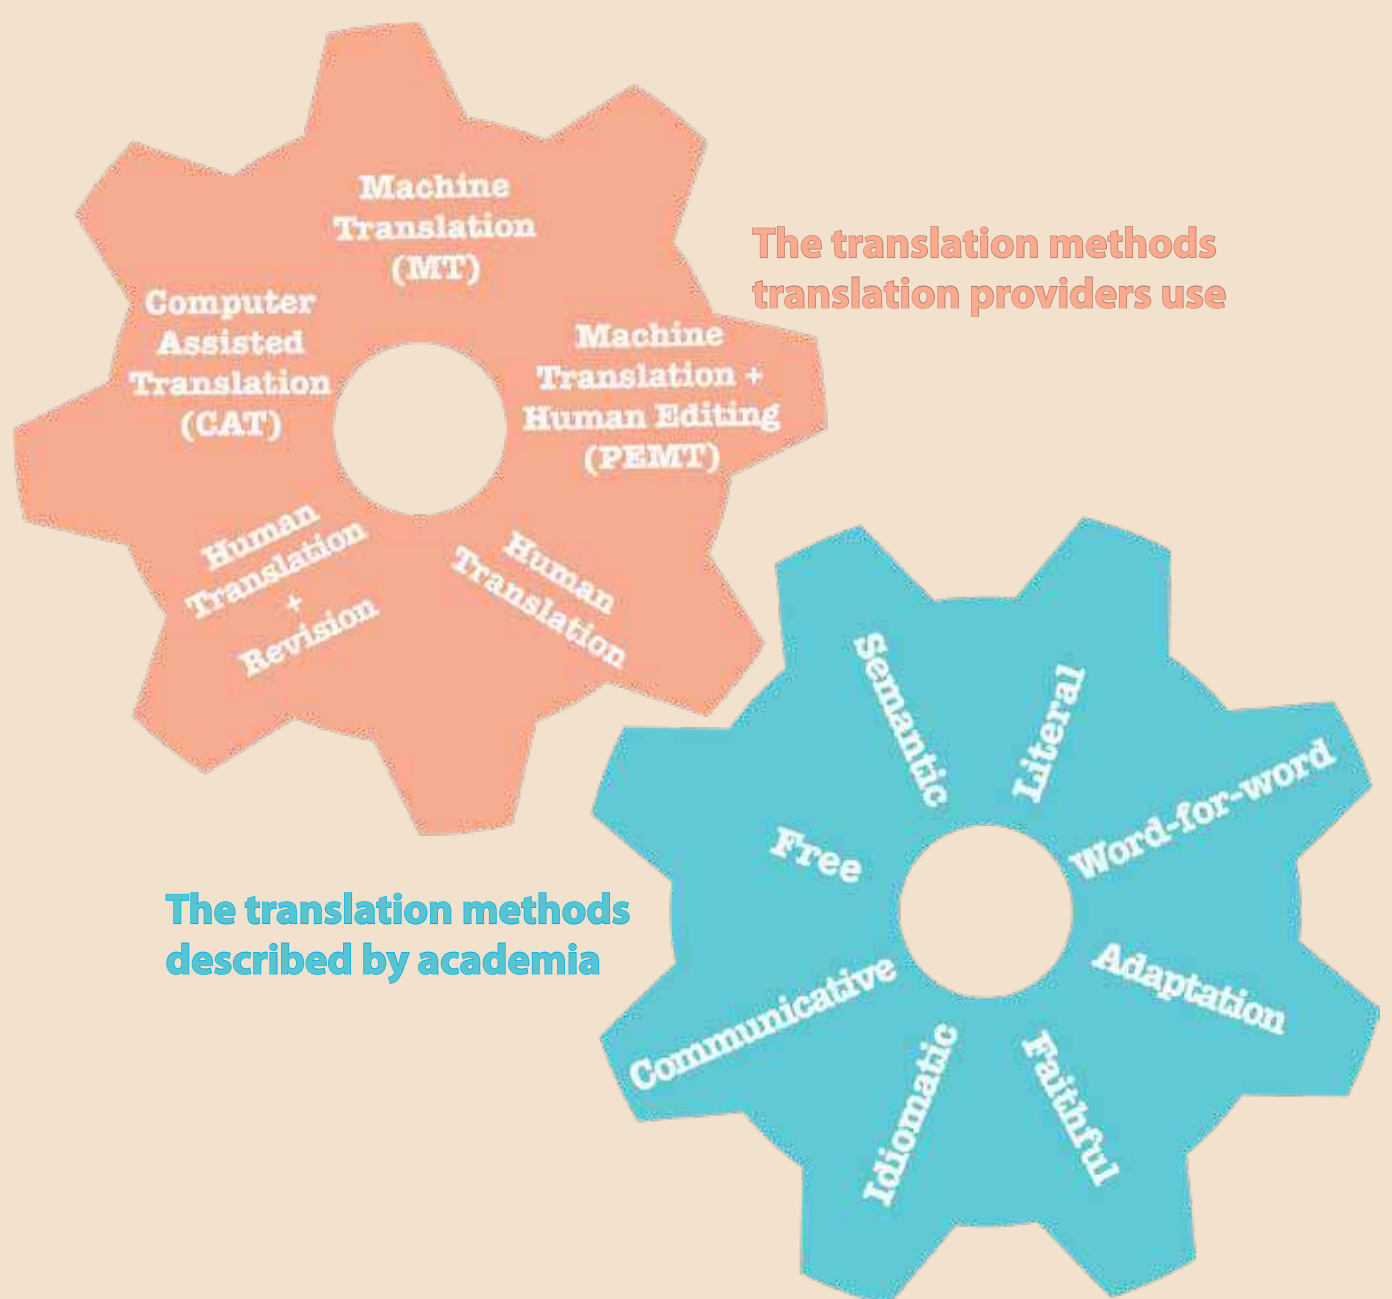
Machine Translation (MT)

Machine Translation + Human Editing (PEMT)

Human Translation

Human Translation + Revision

Computer Assisted Translation (CAT)

The translation methods translation providers use

Semantic

Literal

Word-for-word

Adaptation

Faithful

Idiomatic

Communicative

Free

The translation methods described by academia